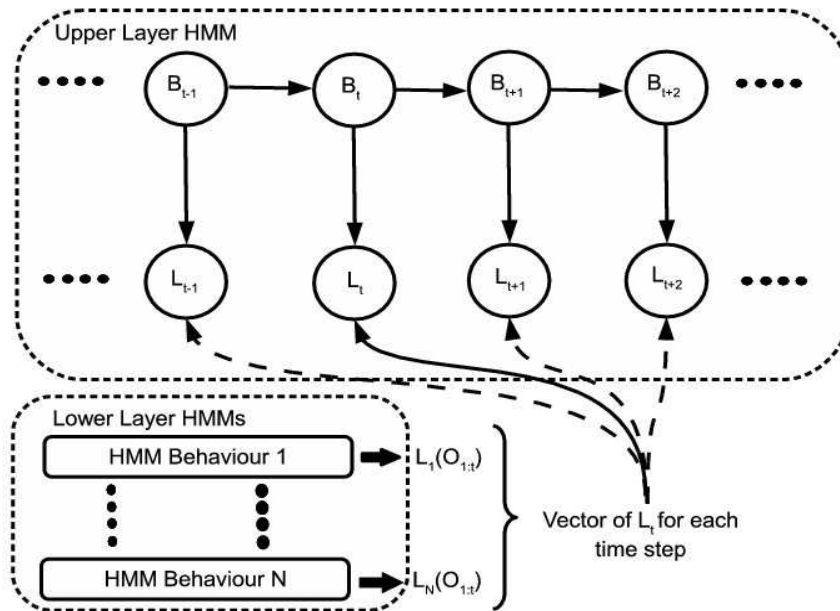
Upper Layer HMM

$B_{t-1}$ $B_t$ $B_{t+1}$ $B_{t+2}$

$L_{t-1}$ $L_t$ $L_{t+1}$ $L_{t+2}$

Lower Layer HMMs

HMM Behaviour 1 $L_1(O_{1:t})$

HMM Behaviour N $L_N(O_{1:t})$

Vector of $L_t$ for each time step